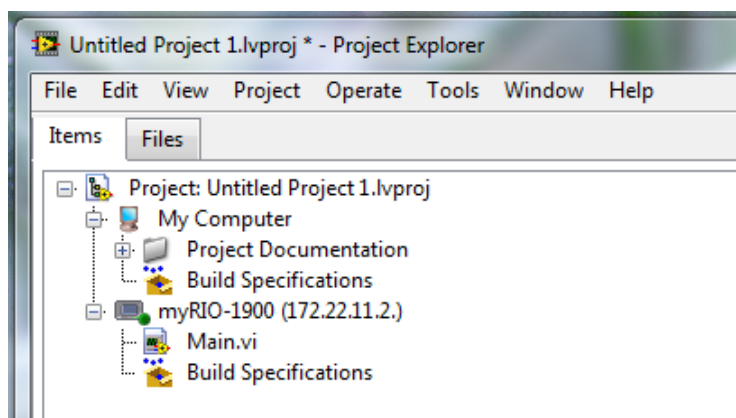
Untitled Project 1.lvproj * - Project Explorer

File Edit View Project Operate Tools Window Help

Items Files

Project: Untitled Project 1.lvproj
My Computer
Project Documentation
Build Specifications
myRIO-1900 (172.22.11.2.)
Main.vi
Build Specifications